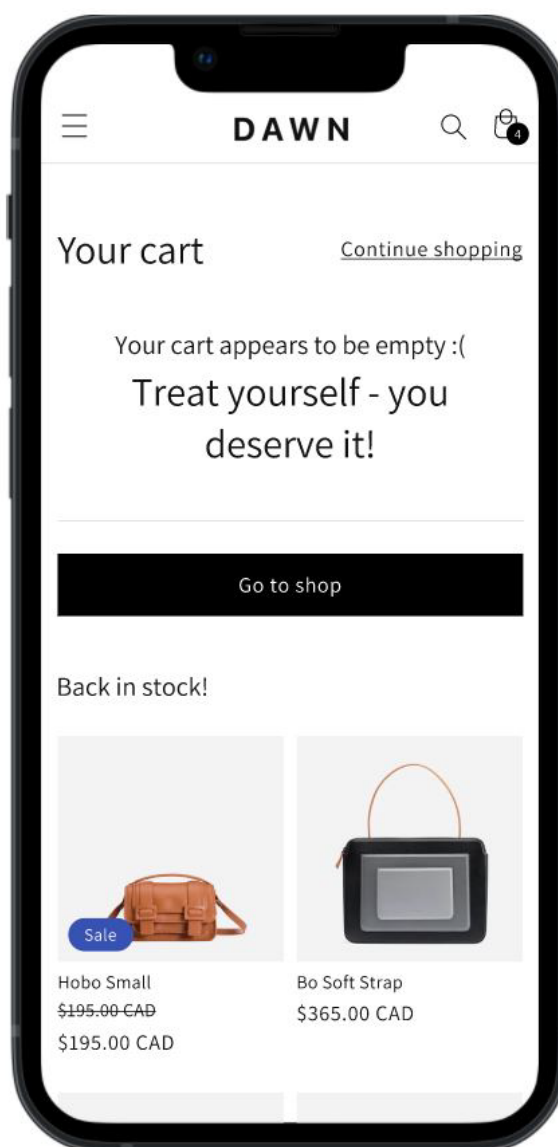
DAWN

4

Your cart

Continue shopping

Your cart appears to be empty :(

Treat yourself - you deserve it!

Go to shop

Back in stock!

Sale

Hobo Small

~~$195.00 CAD~~

$195.00 CAD

Bo Soft Strap

$365.00 CAD